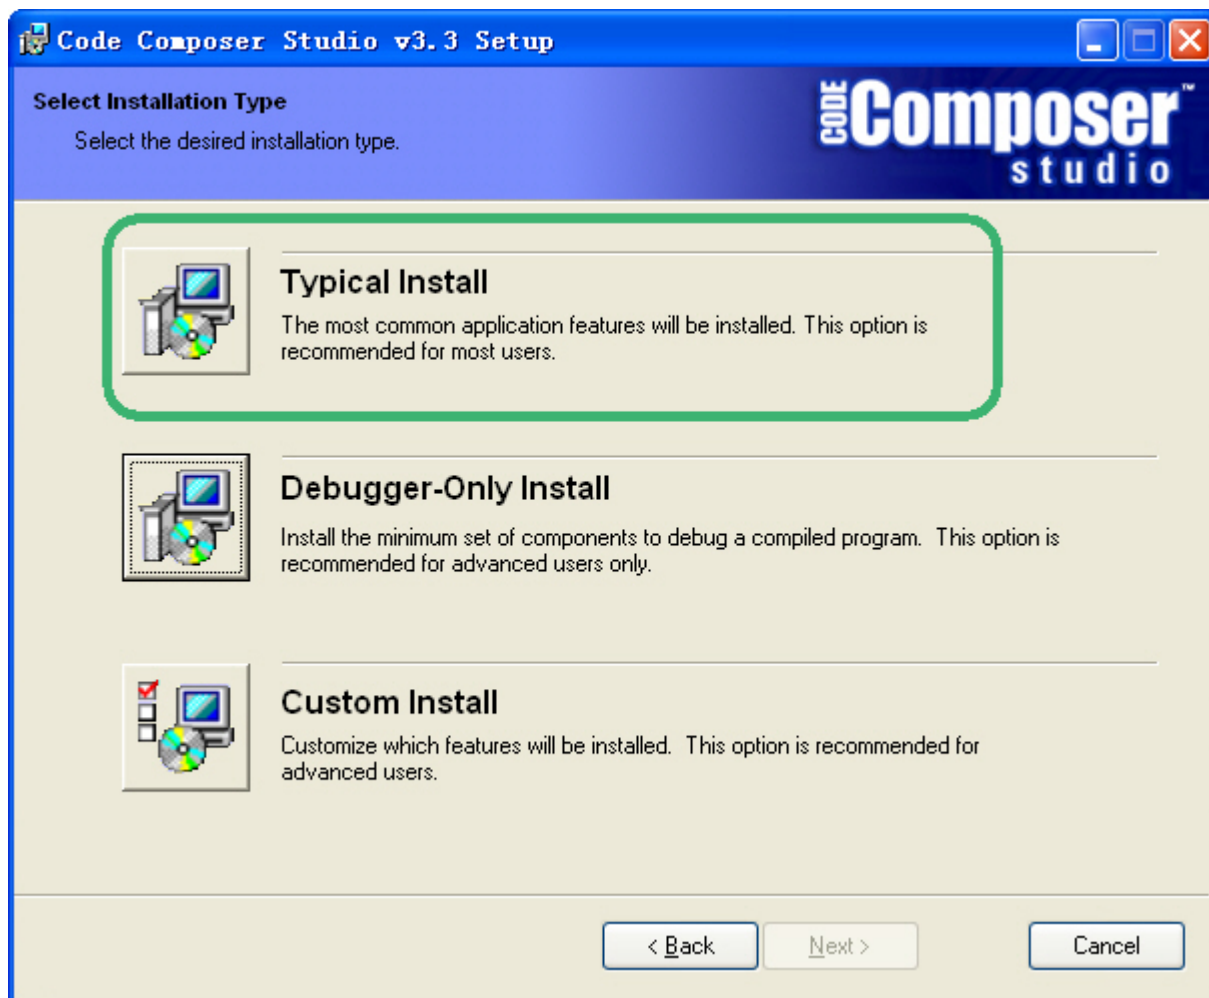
Code Composer Studio v3.3 Setup

Select Installation Type

Select the desired installation type.

CODE Composer™ studio

Typical Install

The most common application features will be installed. This option is recommended for most users.

Debugger-Only Install

Install the minimum set of components to debug a compiled program. This option is recommended for advanced users only.

Custom Install

Customize which features will be installed. This option is recommended for advanced users.

< Back

Next >

Cancel